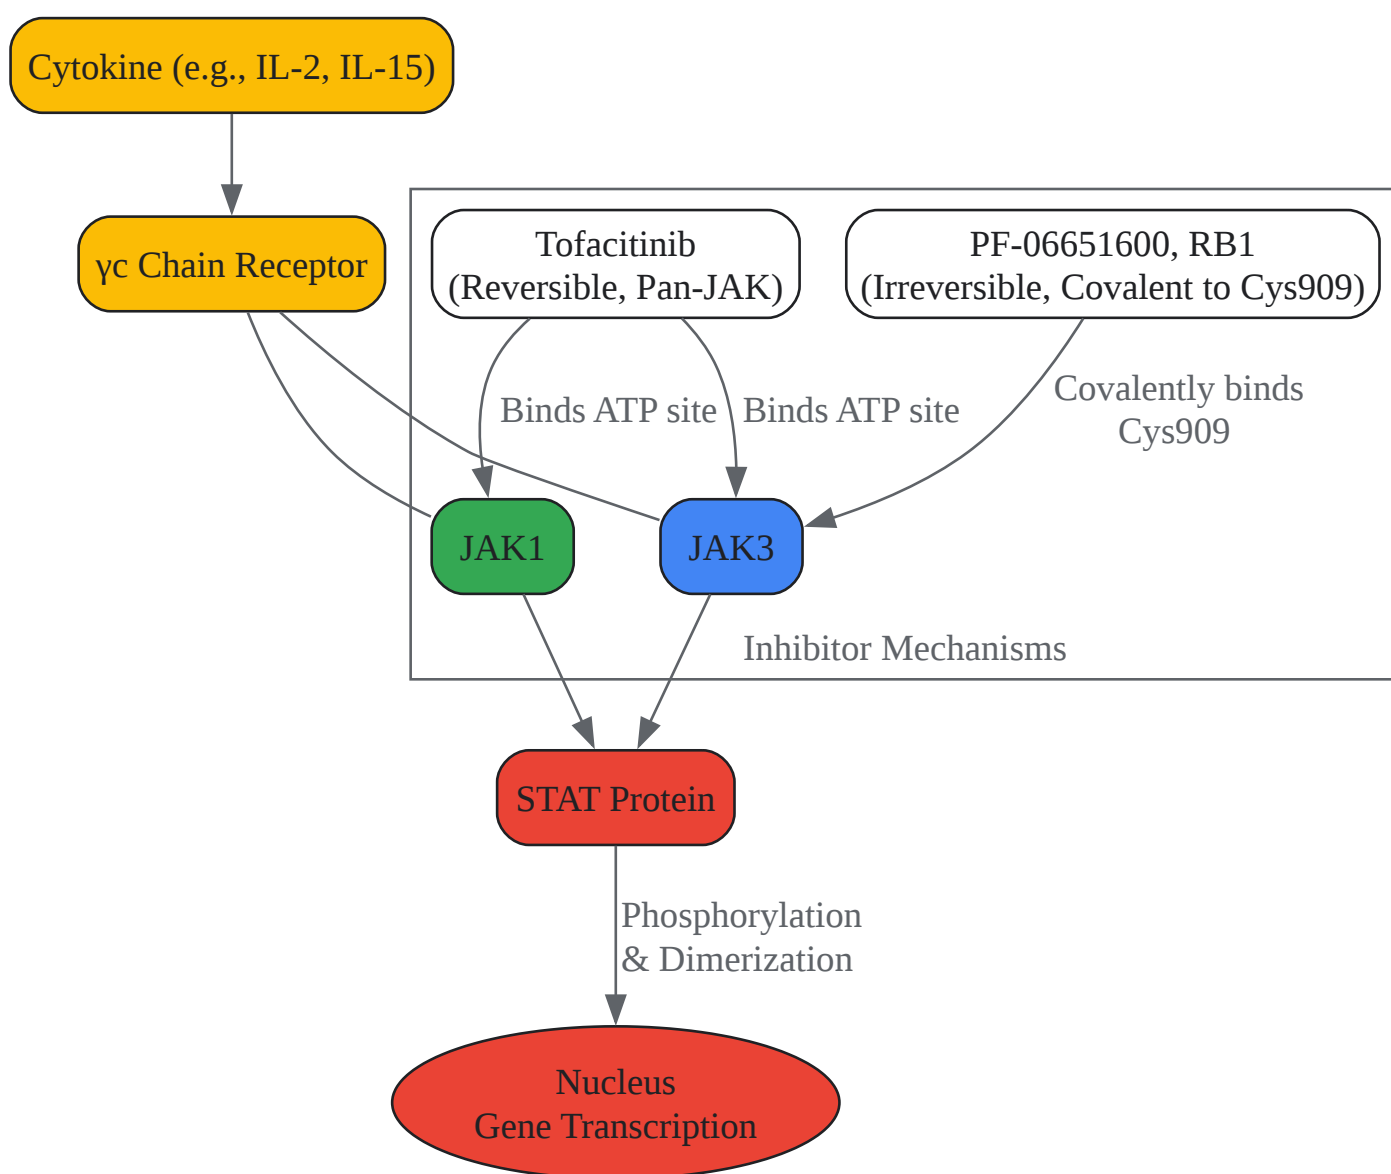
Cytokine (e.g., IL-2, IL-15)

γc Chain Receptor

Tofacitinib
(Reversible, Pan-JAK)

PF-06651600, RB1
(Irreversible, Covalent to Cys909)

Binds ATP site

Binds ATP site

Covalently binds
Cys909

JAK1

JAK3

Inhibitor Mechanisms

STAT Protein

Phosphorylation
& Dimerization

Nucleus
Gene Transcription